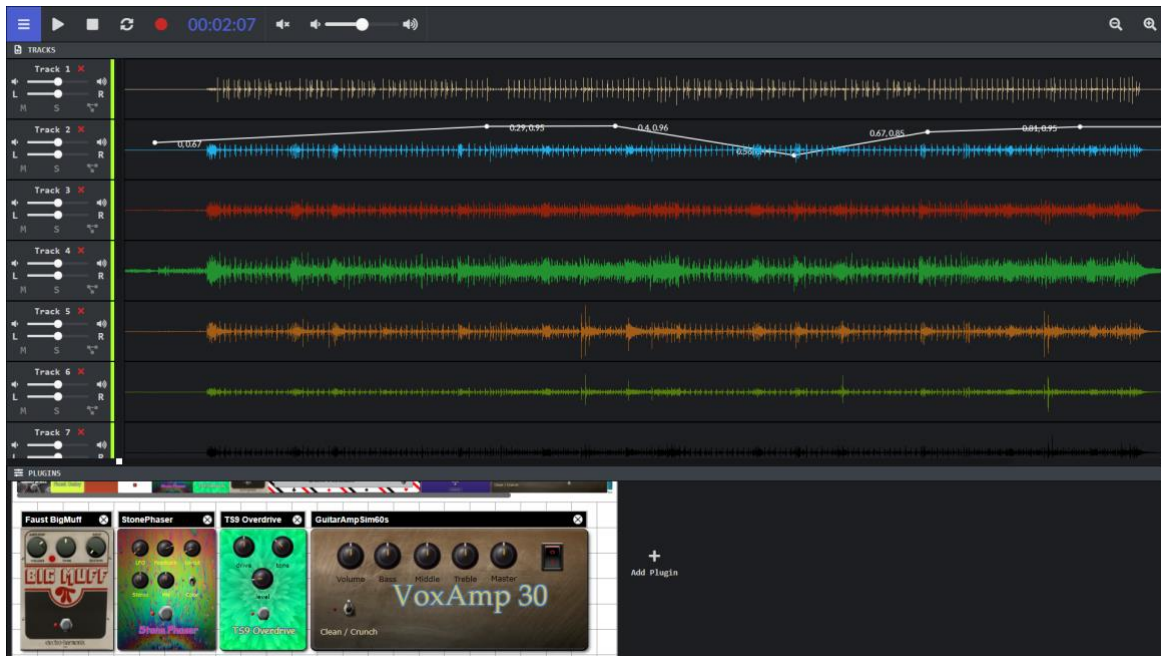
00:02:07

TRACKS

Track 1
L R
M S

Track 2
L R
M S

0, 0.67
0.29, 0.95
0.4, 0.96
0.5
0.67, 0.85
0.81, 0.95

Track 3
L R
M S

Track 4
L R
M S

Track 5
L R
M S

Track 6
L R
M S

Track 7

PLUGINS

Faust BigMuff
BIG MUFF
StonePhaser
Stone Phaser
TS9 Overdrive
Drive Tone
Level
TS9 Overdrive
GuitarAmpSim60s
Volume Bass Middle Treble Master
VoxAmp 30
Clean / Crunch

+
Add Plugin